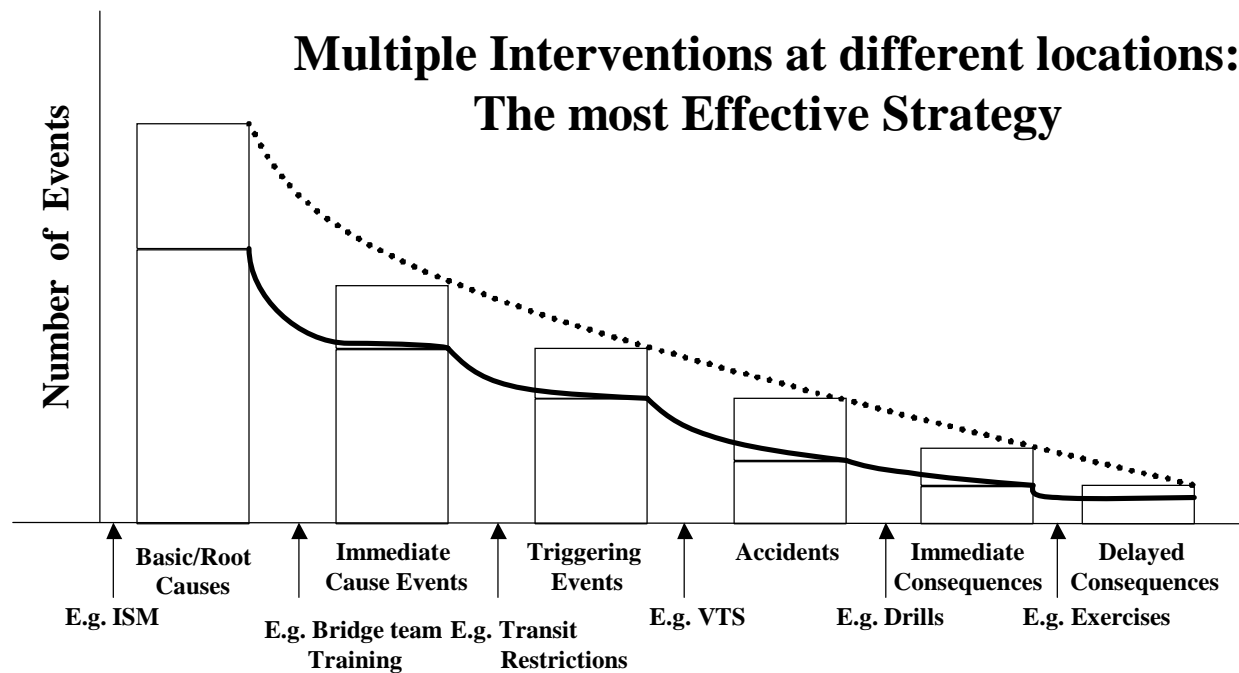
Multiple Interventions at different locations: The most Effective Strategy

Number of Events

Basic/Root Causes

Immediate Cause Events

Triggering Events

Accidents

Immediate Consequences

Delayed Consequences

E.g. ISM

E.g. Bridge team Training

E.g. Transit Restrictions

E.g. VTS

E.g. Drills

E.g. Exercises